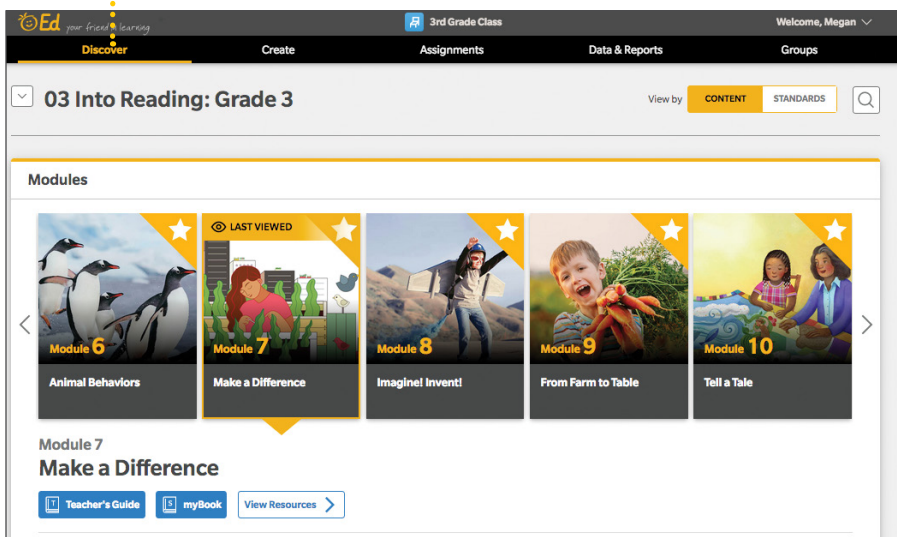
Ed your friend in learning

3rd Grade Class

Welcome, Megan

Discover
Create
Assignments
Data & Reports
Groups

03 Into Reading: Grade 3

View by CONTENT STANDARDS

Modules

Module 6
Animal Behaviors

LAST VIEWED
Module 7
Make a Difference

Module 8
Imagine! Invent!

Module 9
From Farm to Table

Module 10
Tell a Tale

Module 7
Make a Difference

Teacher's Guide
myBook
View Resources